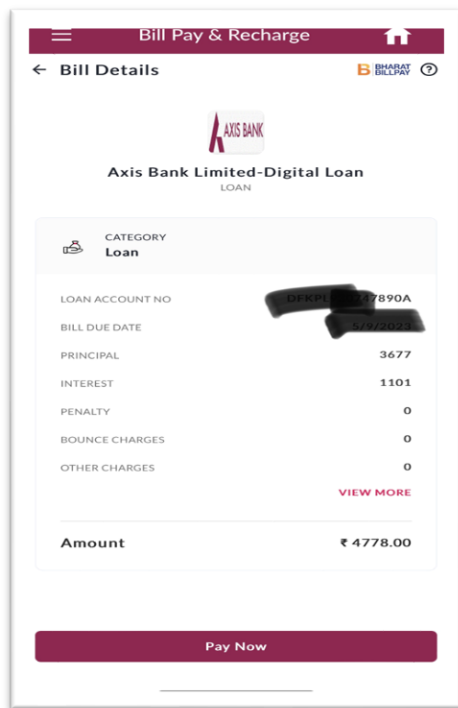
Bill Pay & Recharge

← Bill Details

BHARAT BILLPAY

AXIS BANK

Axis Bank Limited-Digital Loan
LOAN

CATEGORY
Loan

| | |
|---|---|
| LOAN ACCOUNT NO | DFKP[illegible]747890A |
| BILL DUE DATE | 5/7/20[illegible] |
| PRINCIPAL | 3677 |
| INTEREST | 1101 |
| PENALTY | 0 |
| BOUNCE CHARGES | 0 |
| OTHER CHARGES | 0 |

VIEW MORE

Amount ₹ 4778.00

Pay Now